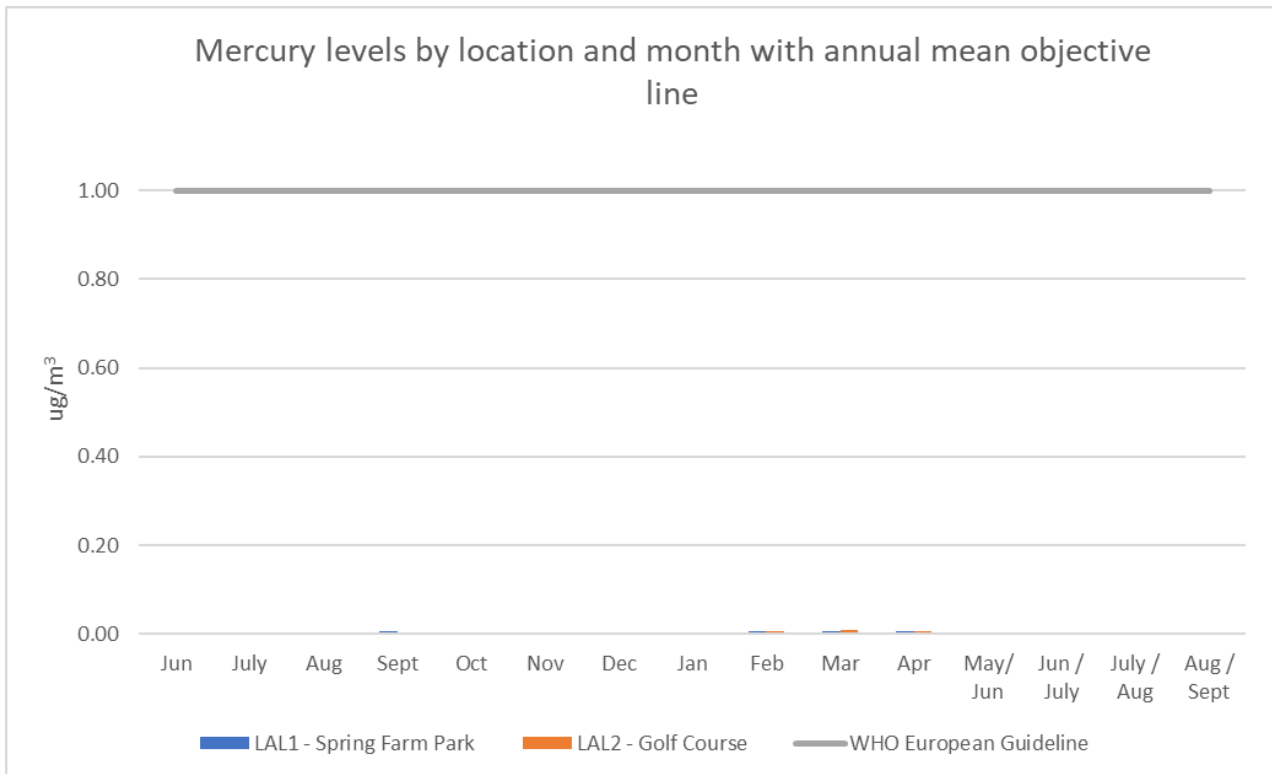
Mercury levels by location and month with annual mean objective line

ug/m$^3$

1.00
0.80
0.60
0.40
0.20
0.00

Jun
July
Aug
Sept
Oct
Nov
Dec
Jan
Feb
Mar
Apr
May/ Jun
Jun / July
July / Aug
Aug / Sept

LAL1 - Spring Farm Park
LAL2 - Golf Course
WHO European Guideline